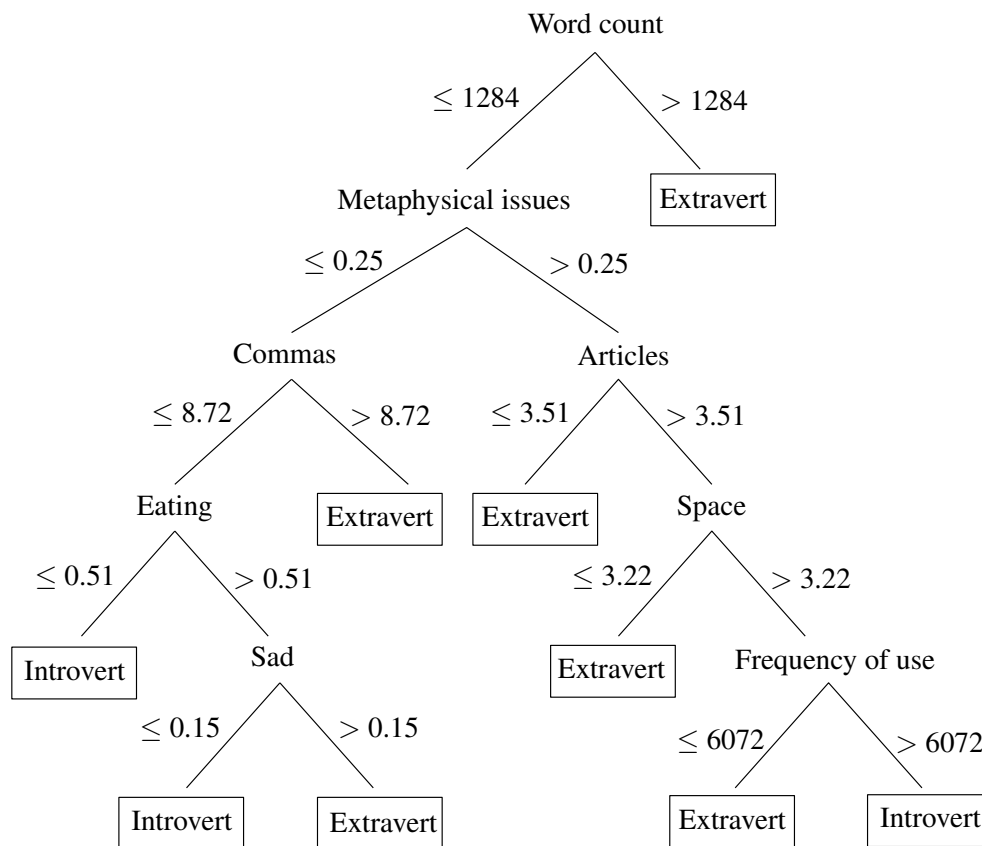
Word count

$\leq 1284$ $> 1284$

Metaphysical issues

Extravert

$\leq 0.25$ $> 0.25$

Commas

Articles

$\leq 8.72$ $> 8.72$ $\leq 3.51$ $> 3.51$

Eating

Extravert

Extravert

Space

$\leq 0.51$ $> 0.51$ $\leq 3.22$ $> 3.22$

Introvert

Sad

Extravert

Frequency of use

$\leq 0.15$ $> 0.15$ $\leq 6072$ $> 6072$

Introvert

Extravert

Extravert

Introvert